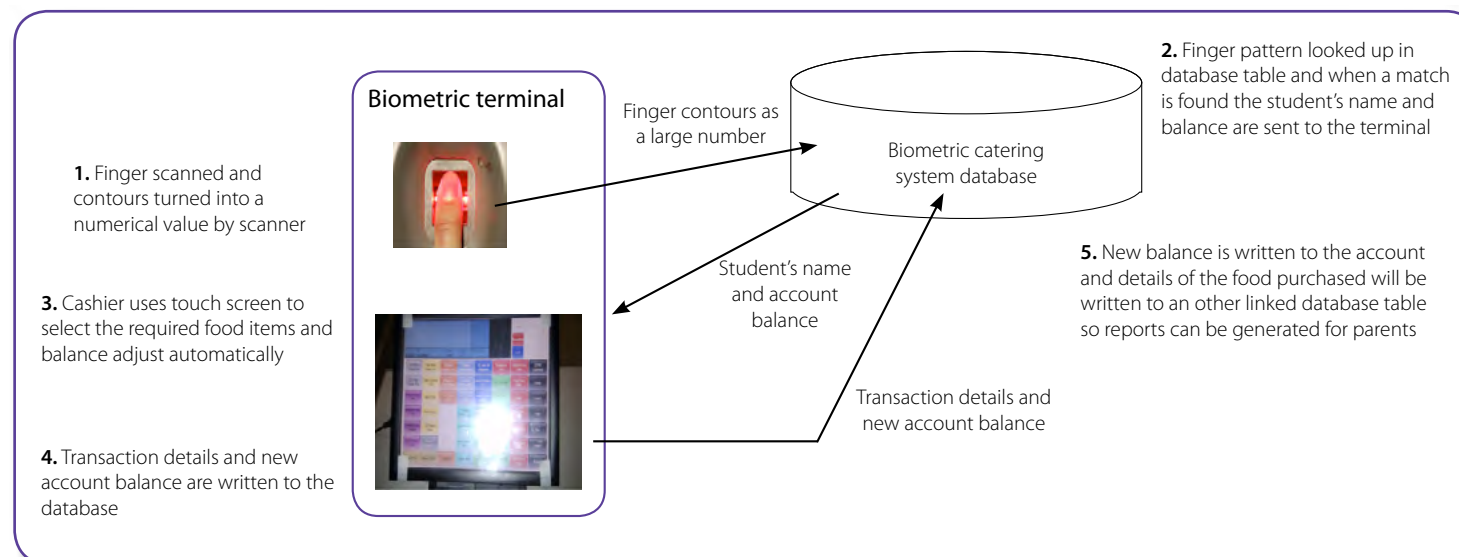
Biometric terminal

1. Finger scanned and contours turned into a numerical value by scanner

Finger contours as a large number

Biometric catering system database

2. Finger pattern looked up in database table and when a match is found the student's name and balance are sent to the terminal

Student's name and account balance

3. Cashier uses touch screen to select the required food items and balance adjust automatically

5. New balance is written to the account and details of the food purchased will be written to an other linked database table so reports can be generated for parents

Transaction details and new account balance

4. Transaction details and new account balance are written to the database